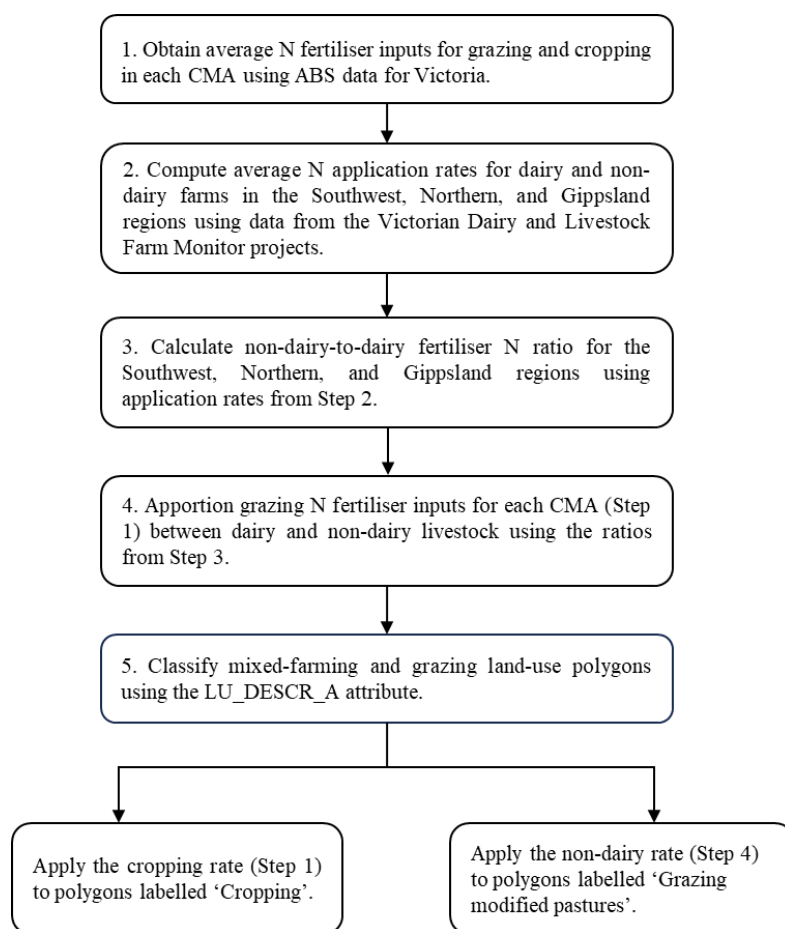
1. Obtain average N fertiliser inputs for grazing and cropping in each CMA using ABS data for Victoria.

2. Compute average N application rates for dairy and non-dairy farms in the Southwest, Northern, and Gippsland regions using data from the Victorian Dairy and Livestock Farm Monitor projects.

3. Calculate non-dairy-to-dairy fertiliser N ratio for the Southwest, Northern, and Gippsland regions using application rates from Step 2.

4. Apportion grazing N fertiliser inputs for each CMA (Step 1) between dairy and non-dairy livestock using the ratios from Step 3.

5. Classify mixed-farming and grazing land-use polygons using the LU_DESCR_A attribute.

Apply the cropping rate (Step 1) to polygons labelled 'Cropping'.

Apply the non-dairy rate (Step 4) to polygons labelled 'Grazing modified pastures'.